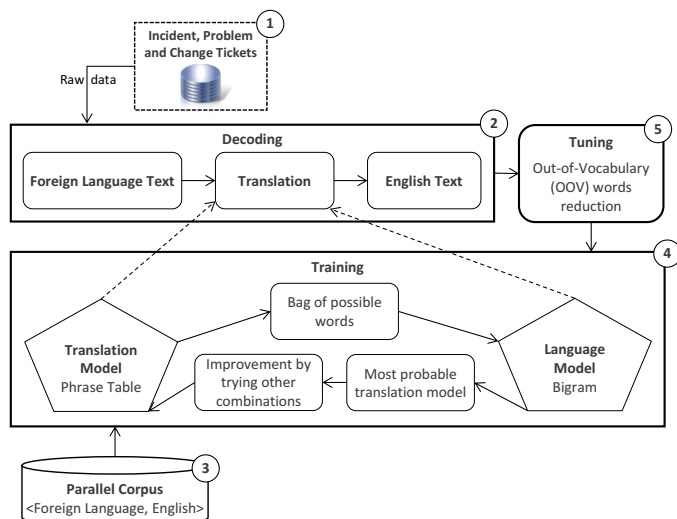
1
Incident, Problem and Change Tickets

Raw data

2
Decoding

Foreign Language Text

Translation

English Text

5
Tuning
Out-of-Vocabulary (OOV) words reduction

4
Training

Bag of possible words

Translation Model
Phrase Table

Language Model
Bigram

Improvement by trying other combinations

Most probable translation model

3
Parallel Corpus
<Foreign Language, English>